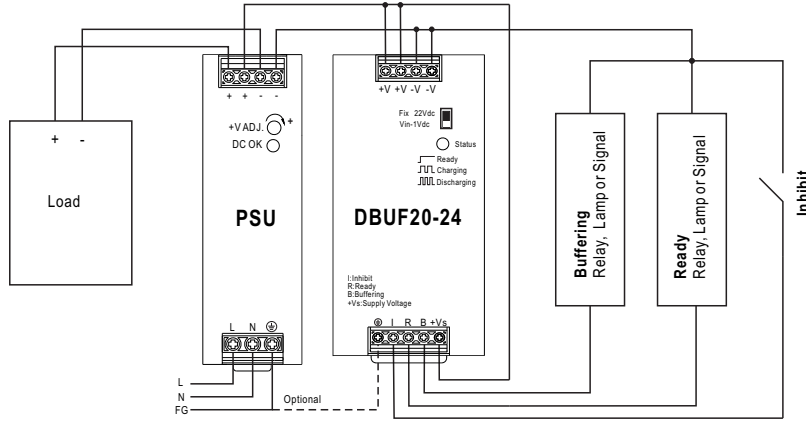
+ -

Load

+ + - -

+V ADJ. +

DC OK

PSU

L N ⏚

L
N
FG

Optional

+V +V -V -V

Fix 22Vdc
Vin-1Vdc

Status

Ready
Charging
Discharging

DBUF20-24

I:Inhibit
R:Ready
B:Buffering
+Vs:Supply Voltage

⏚ I R B +Vs

Buffering
Relay, Lamp or Signal

Ready
Relay, Lamp or Signal

Inhibit